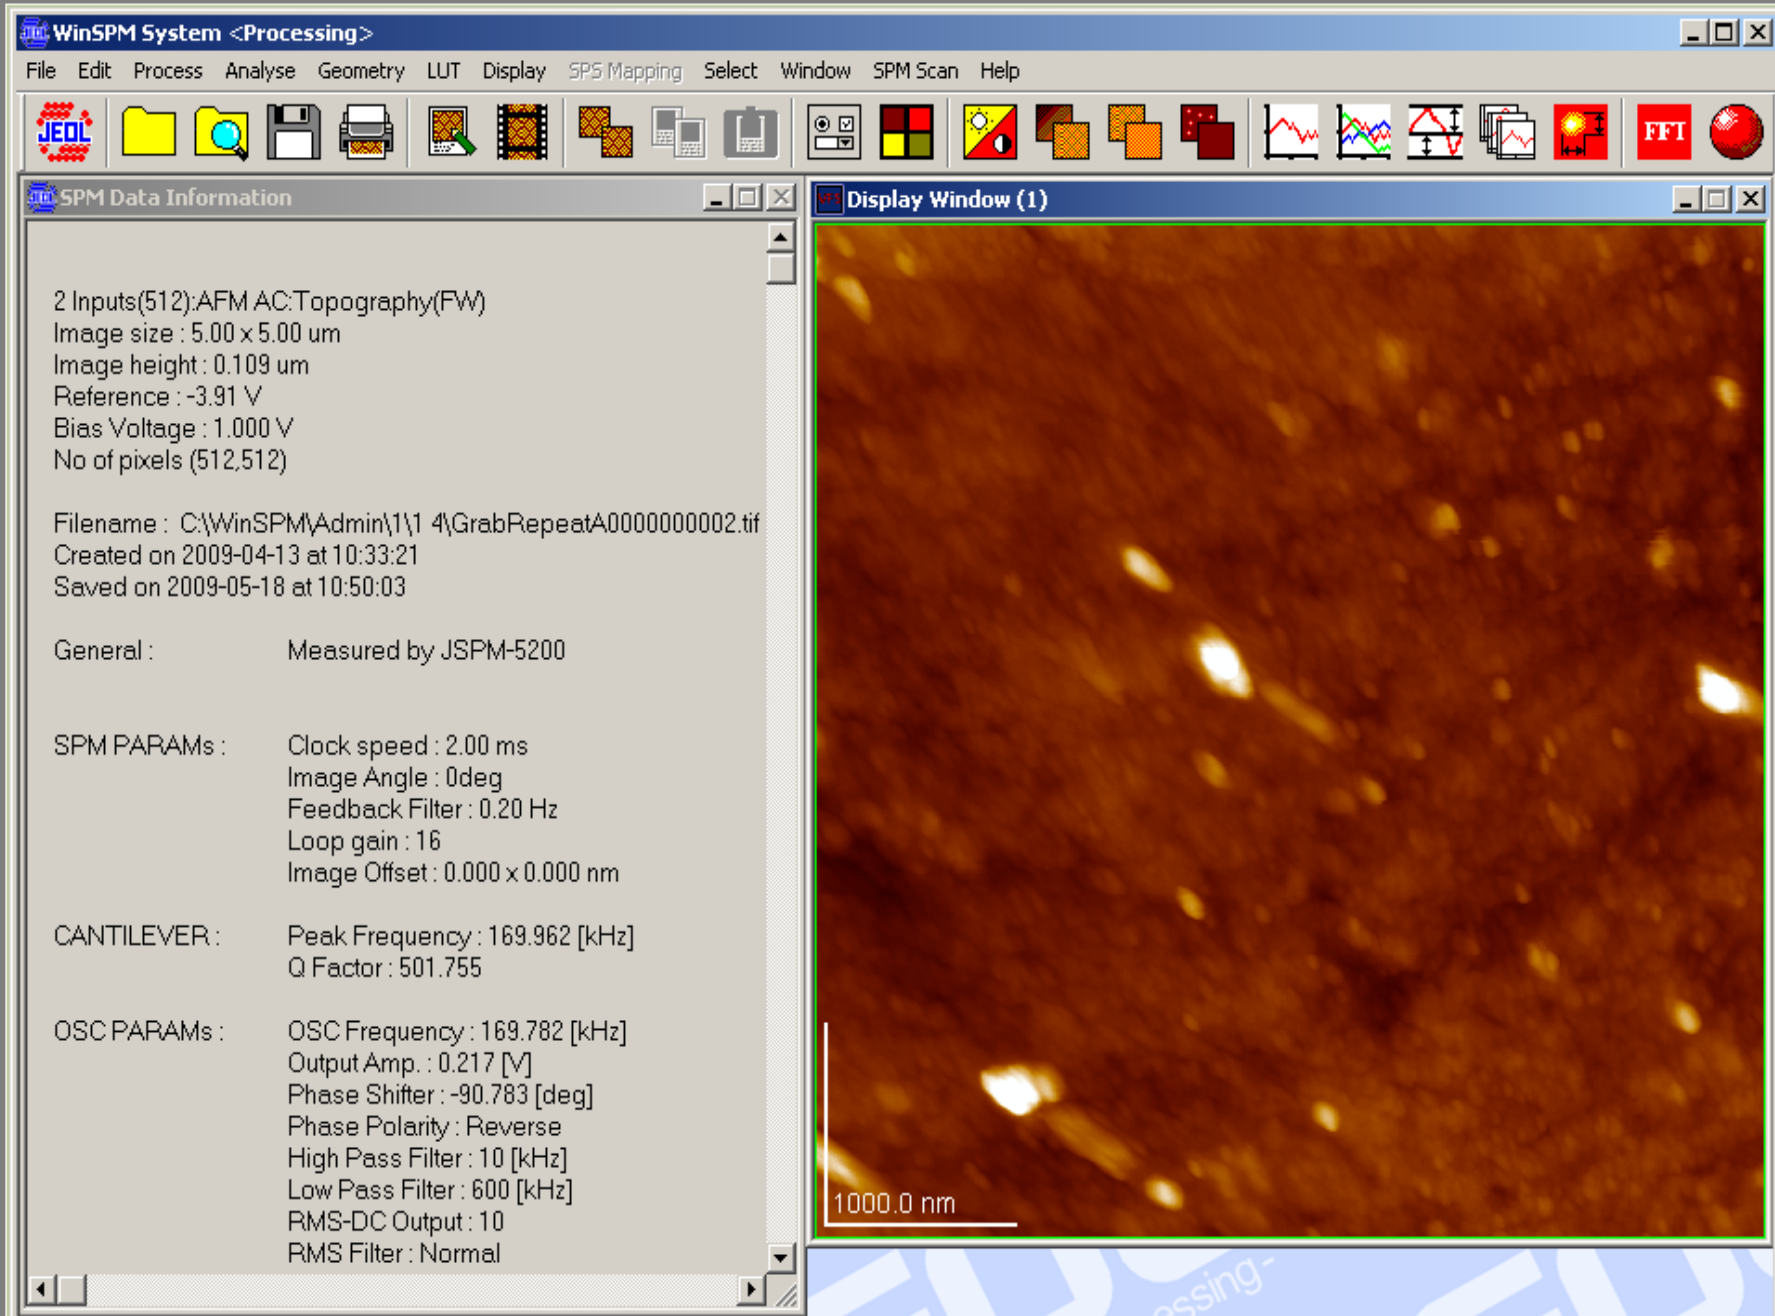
WinSPM System <Processing>

File Edit Process Analyse Geometry LUT Display SPS Mapping Select Window SPM Scan Help

JEOL

FFT

SPM Data Information

2 Inputs(512):AFM AC:Topography(FW)
Image size : 5.00 x 5.00 um
Image height : 0.109 um
Reference : -3.91 V
Bias Voltage : 1.000 V
No of pixels (512,512)

Filename : C:\WinSPM\Admin\1\1 4\GrabRepeatA0000000002.tif
Created on 2009-04-13 at 10:33:21
Saved on 2009-05-18 at 10:50:03

General : Measured by JSPM-5200

SPM PARAMs : Clock speed : 2.00 ms
Image Angle : 0deg
Feedback Filter : 0.20 Hz
Loop gain : 16
Image Offset : 0.000 x 0.000 nm

CANTILEVER : Peak Frequency : 169.962 [kHz]
Q Factor : 501.755

OSC PARAMs : OSC Frequency : 169.782 [kHz]
Output Amp. : 0.217 [V]
Phase Shifter : -90.783 [deg]
Phase Polarity : Reverse
High Pass Filter : 10 [kHz]
Low Pass Filter : 600 [kHz]
RMS-DC Output : 10
RMS Filter : Normal

Display Window (1)

1000.0 nm

essing-